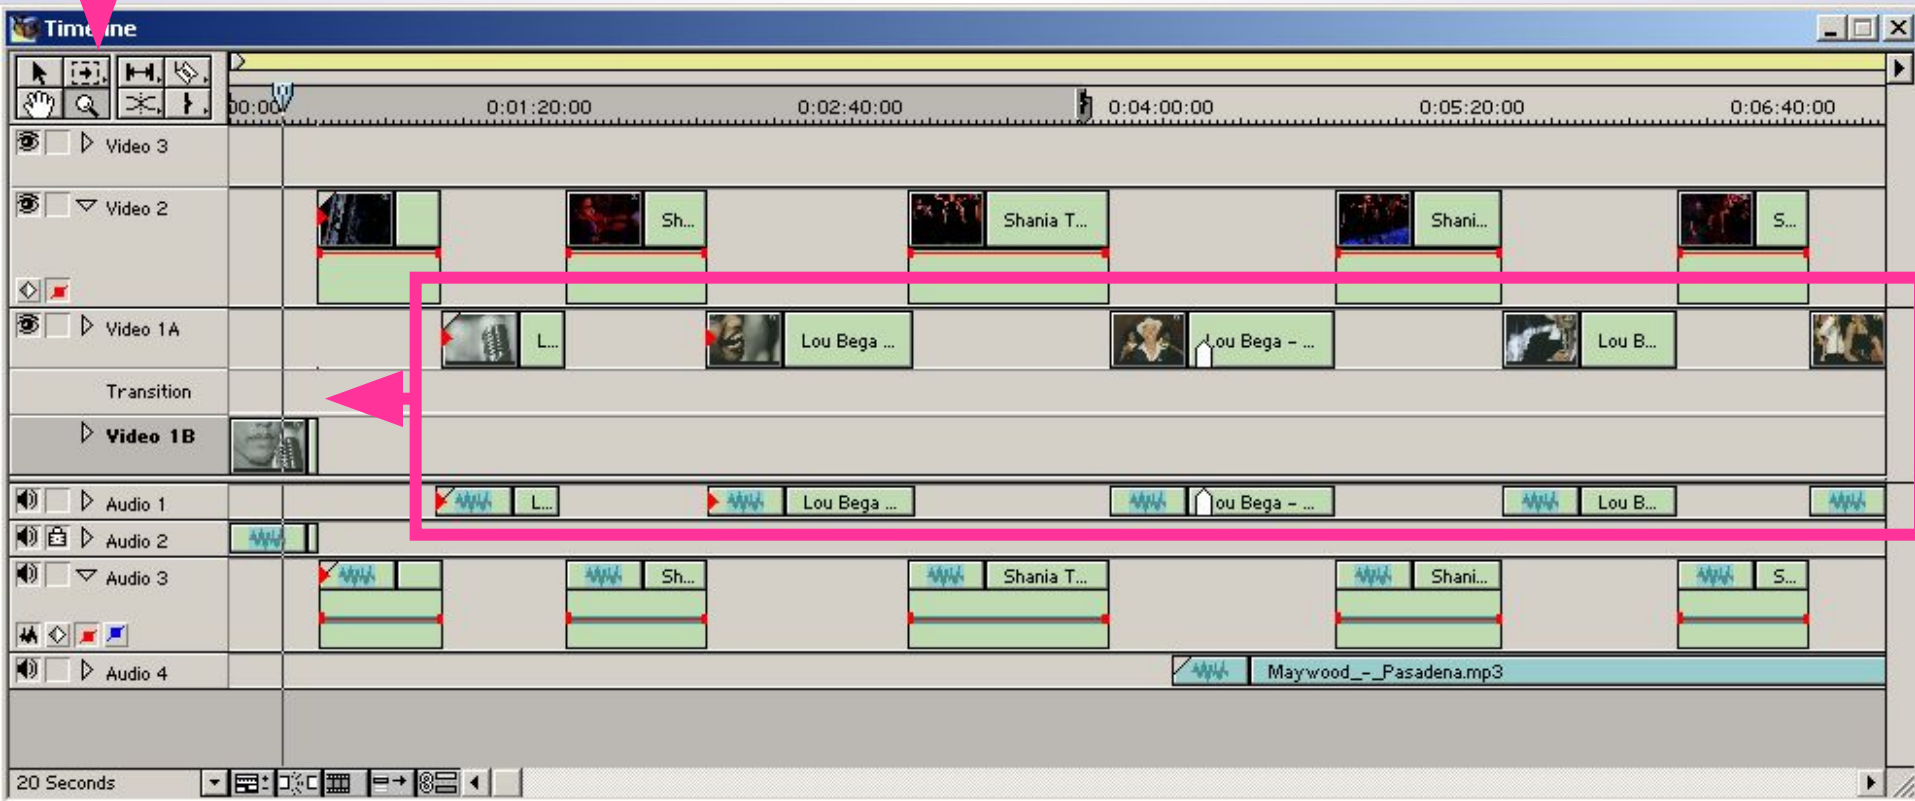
Time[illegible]ine

00:00

0:01:20:00

0:02:40:00

0:04:00:00

0:05:20:00

0:06:40:00

Video 3

Video 2

Sh...

Shania T...

Shani...

S...

Video 1A

L...

Lou Bega ...

Lou Bega - ...

Lou B...

Transition

Video 1B

Audio 1

L...

Lou Bega ...

Lou Bega - ...

Lou B...

Audio 2

Audio 3

Sh...

Shania T...

Shani...

S...

Audio 4

Maywood_-_Pasadena.mp3

20 Seconds